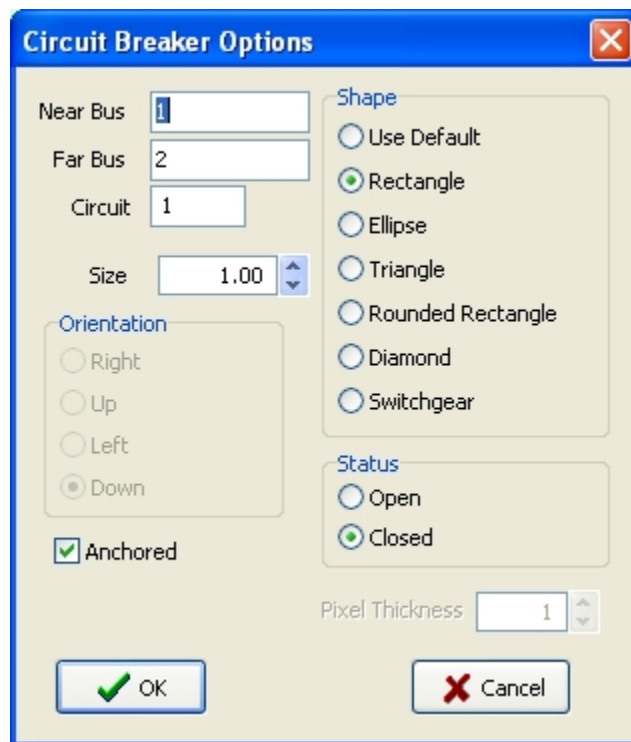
Circuit Breaker Options

Near Bus 1

Far Bus 2

Circuit 1

Size 1.00

Orientation
Right
Up
Left
Down

Anchored

Shape
Use Default
Rectangle
Ellipse
Triangle
Rounded Rectangle
Diamond
Switchgear

Status
Open
Closed

Pixel Thickness 1

OK

Cancel